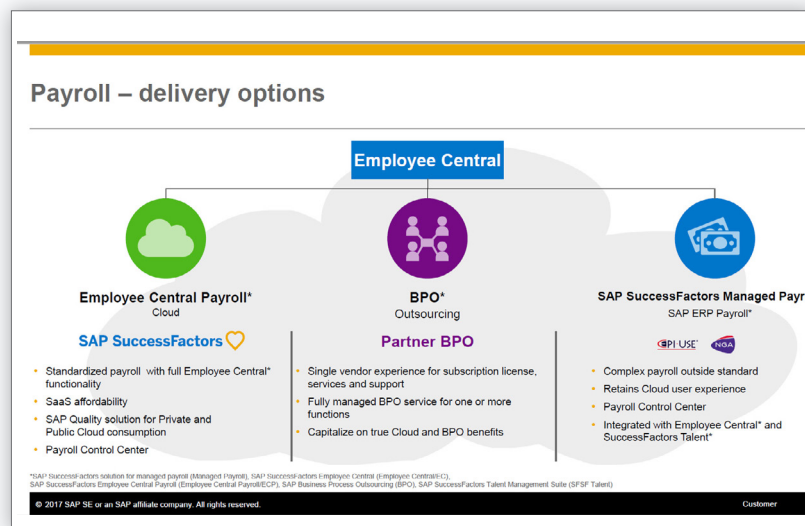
Payroll – delivery options

Employee Central

Employee Central Payroll*
Cloud

SAP SuccessFactors

- Standardized payroll with full Employee Central* functionality
- SaaS affordability
- SAP Quality solution for Private and Public Cloud consumption
- Payroll Control Center

BPO*
Outsourcing

Partner BPO

- Single vendor experience for subscription license, services and support
- Fully managed BPO service for one or more functions
- Capitalize on true Cloud and BPO benefits

SAP SuccessFactors Managed Payr
SAP ERP Payroll*

EPI USE NGA

- Complex payroll outside standard
- Retains Cloud user experience
- Payroll Control Center
- Integrated with Employee Central* and SuccessFactors Talent*

*SAP SuccessFactors solution for managed payroll (Managed Payroll), SAP SuccessFactors Employee Central (Employee Central/EC), SAP SuccessFactors Employee Central Payroll (Employee Central Payroll/ECP), SAP Business Process Outsourcing (BPO), SAP SuccessFactors Talent Management Suite (SFSF Talent)

© 2017 SAP SE or an SAP affiliate company. All rights reserved.

Customer